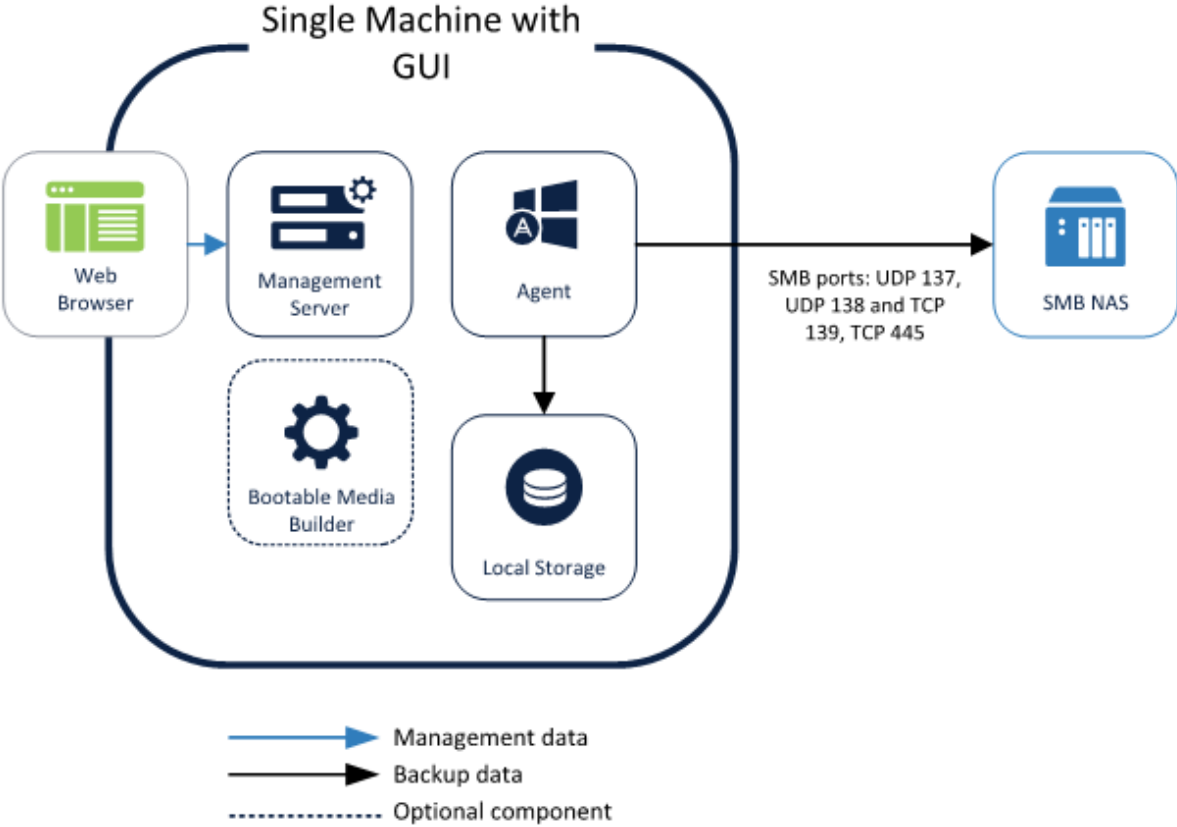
Single Machine with GUI

Web Browser

Management Server

Agent

SMB ports: UDP 137, UDP 138 and TCP 139, TCP 445

SMB NAS

Bootable Media Builder

Local Storage

Management data

Backup data

Optional component